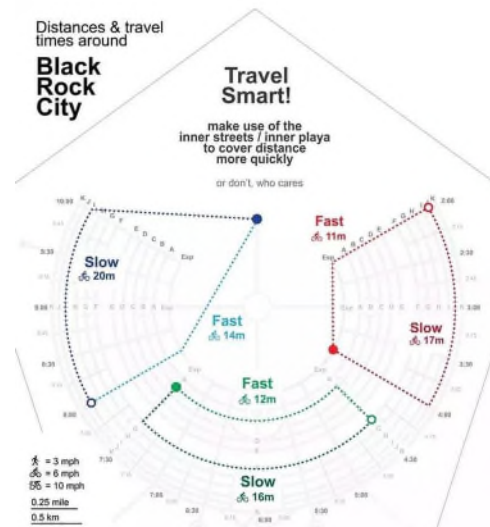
Distances & travel times around

Black Rock City

Travel Smart!

make use of the inner streets / inner playa to cover distance more quickly

or don't, who cares

Slow
20m

Fast
14m

Fast
11m

Slow
17m

Fast
12m

Slow
16m

10:00
9:30
9:00
8:30
8:00
7:30
7:00
6:30
6:00
5:30
5:00
4:30
4:00
3:30
3:00
2:30
2:00

K J I H G F E D C B A Esp

Esp A B C D E F G H I J K

= 3 mph
= 6 mph
= 10 mph

0.25 mile
0.5 km